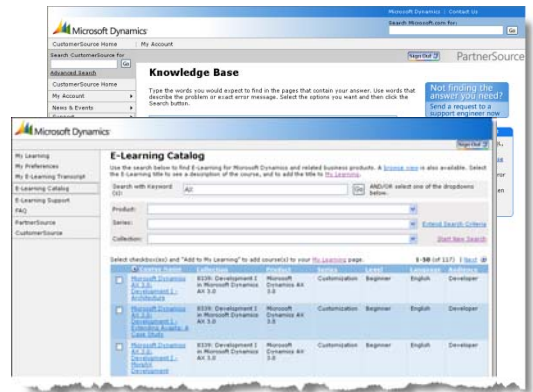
Microsoft Dynamics | Contact Us
Search Microsoft.com for:
Go

Microsoft Dynamics

CustomerSource Home | My Account

Search CustomerSource for
Go
Advanced Search
CustomerSource Home
My Account
News & Events
Support

Sign Out
PartnerSource

Knowledge Base

Type the words you would expect to find in the pages that contain your answer. Use words that describe the problem or exact error message. Select the options you want and then click the Search button.

Not finding the answer you need?
Send a request to a support engineer now

Microsoft Dynamics

Sign Out

My Learning
My Preferences
My E-Learning Transcript
E-Learning Catalog
E-Learning Support
FAQ
PartnerSource
CustomerSource

E-Learning Catalog

Use the search below to find E-Learning for Microsoft Dynamics and related business products. A browse view is also available. Select the E-Learning title to see a description of the course, and to add the title to My Learning.

Search with Keyword (s): All
Go AND/OR select one of the dropdowns below.

Product:
Series: Extend Search Criteria
Collection: Start New Search

Select checkbox(es) and "Add to My Learning" to add course(s) to your My Learning page.
1-30 (of 117) | Next

| | Course Name | Collection | Product | Series | Level | Language | Audience |
|---|---|---|---|---|---|---|---|
| ☐ | Microsoft Dynamics AX 3.0: Development I - Architecture | 8336: Development I in Microsoft Dynamics AX 3.0 | Microsoft Dynamics AX 3.0 | Customization | Beginner | English | Developer |
| ☐ | Microsoft Dynamics AX 3.0: Development I - Extending Axapta: A Case Study | 8336: Development I in Microsoft Dynamics AX 3.0 | Microsoft Dynamics AX 3.0 | Customization | Beginner | English | Developer |
| ☐ | Microsoft Dynamics AX 3.0: Development I - MorphX Development | 8336: Development I in Microsoft Dynamics AX 3.0 | Microsoft Dynamics AX 3.0 | Customization | Beginner | English | Developer |